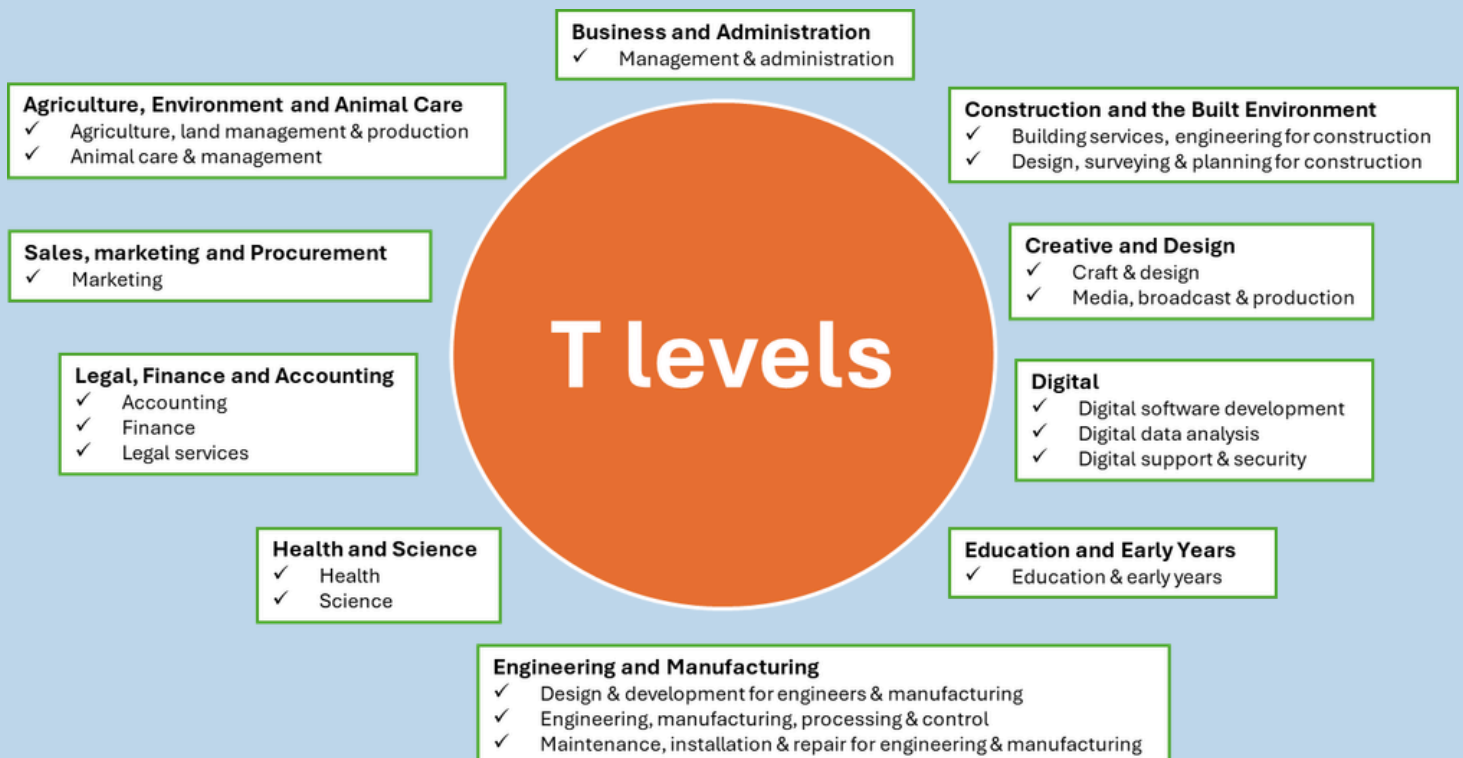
Business and Administration
✓ Management & administration

Agriculture, Environment and Animal Care
✓ Agriculture, land management & production
✓ Animal care & management

Construction and the Built Environment
✓ Building services, engineering for construction
✓ Design, surveying & planning for construction

Sales, marketing and Procurement
✓ Marketing

Creative and Design
✓ Craft & design
✓ Media, broadcast & production

T levels

Legal, Finance and Accounting
✓ Accounting
✓ Finance
✓ Legal services

Digital
✓ Digital software development
✓ Digital data analysis
✓ Digital support & security

Health and Science
✓ Health
✓ Science

Education and Early Years
✓ Education & early years

Engineering and Manufacturing
✓ Design & development for engineers & manufacturing
✓ Engineering, manufacturing, processing & control
✓ Maintenance, installation & repair for engineering & manufacturing